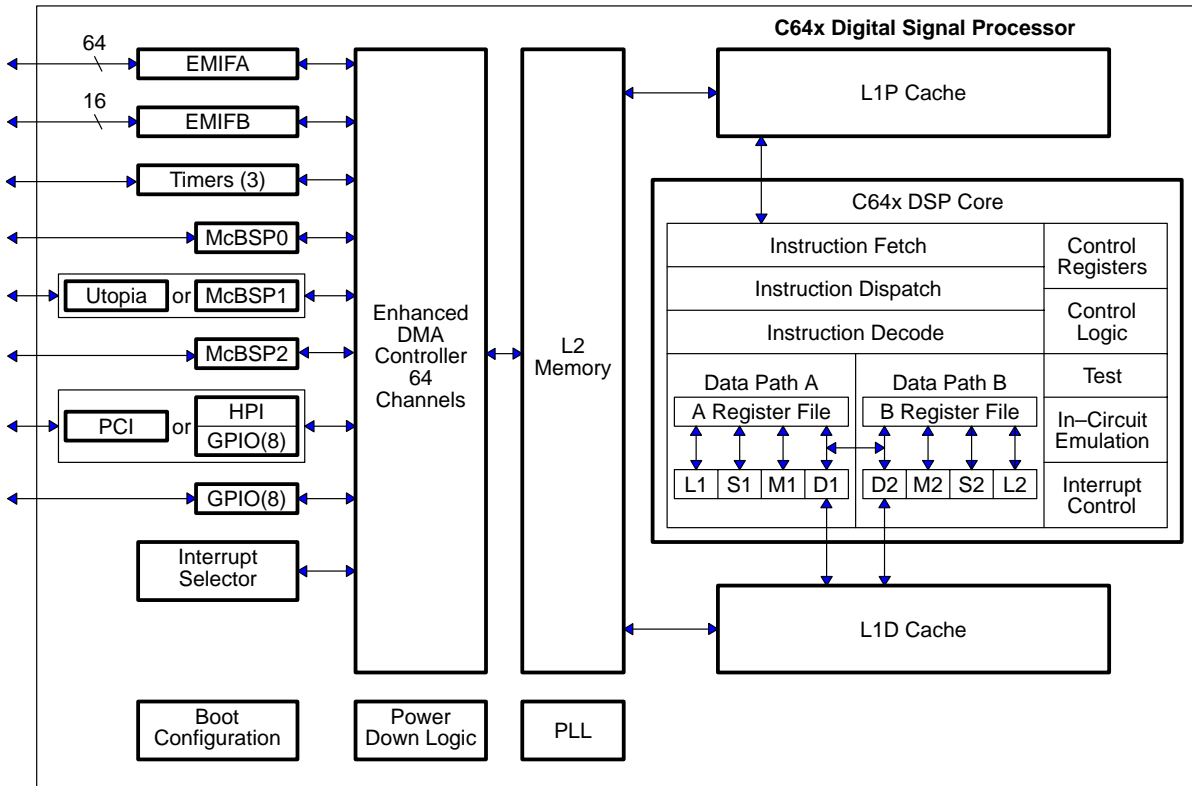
C64x Digital Signal Processor

64
EMIFA
16
EMIFB
Timers (3)
McBSP0
Utopia or McBSP1
McBSP2
PCI or HPI GPIO(8)
GPIO(8)
Interrupt Selector

Enhanced DMA Controller 64 Channels

L2 Memory

L1P Cache

C64x DSP Core
Instruction Fetch
Instruction Dispatch
Instruction Decode
Control Registers
Control Logic
Test
In–Circuit Emulation
Interrupt Control
Data Path A
A Register File
L1 S1 M1 D1
Data Path B
B Register File
D2 M2 S2 L2

L1D Cache

Boot Configuration
Power Down Logic
PLL